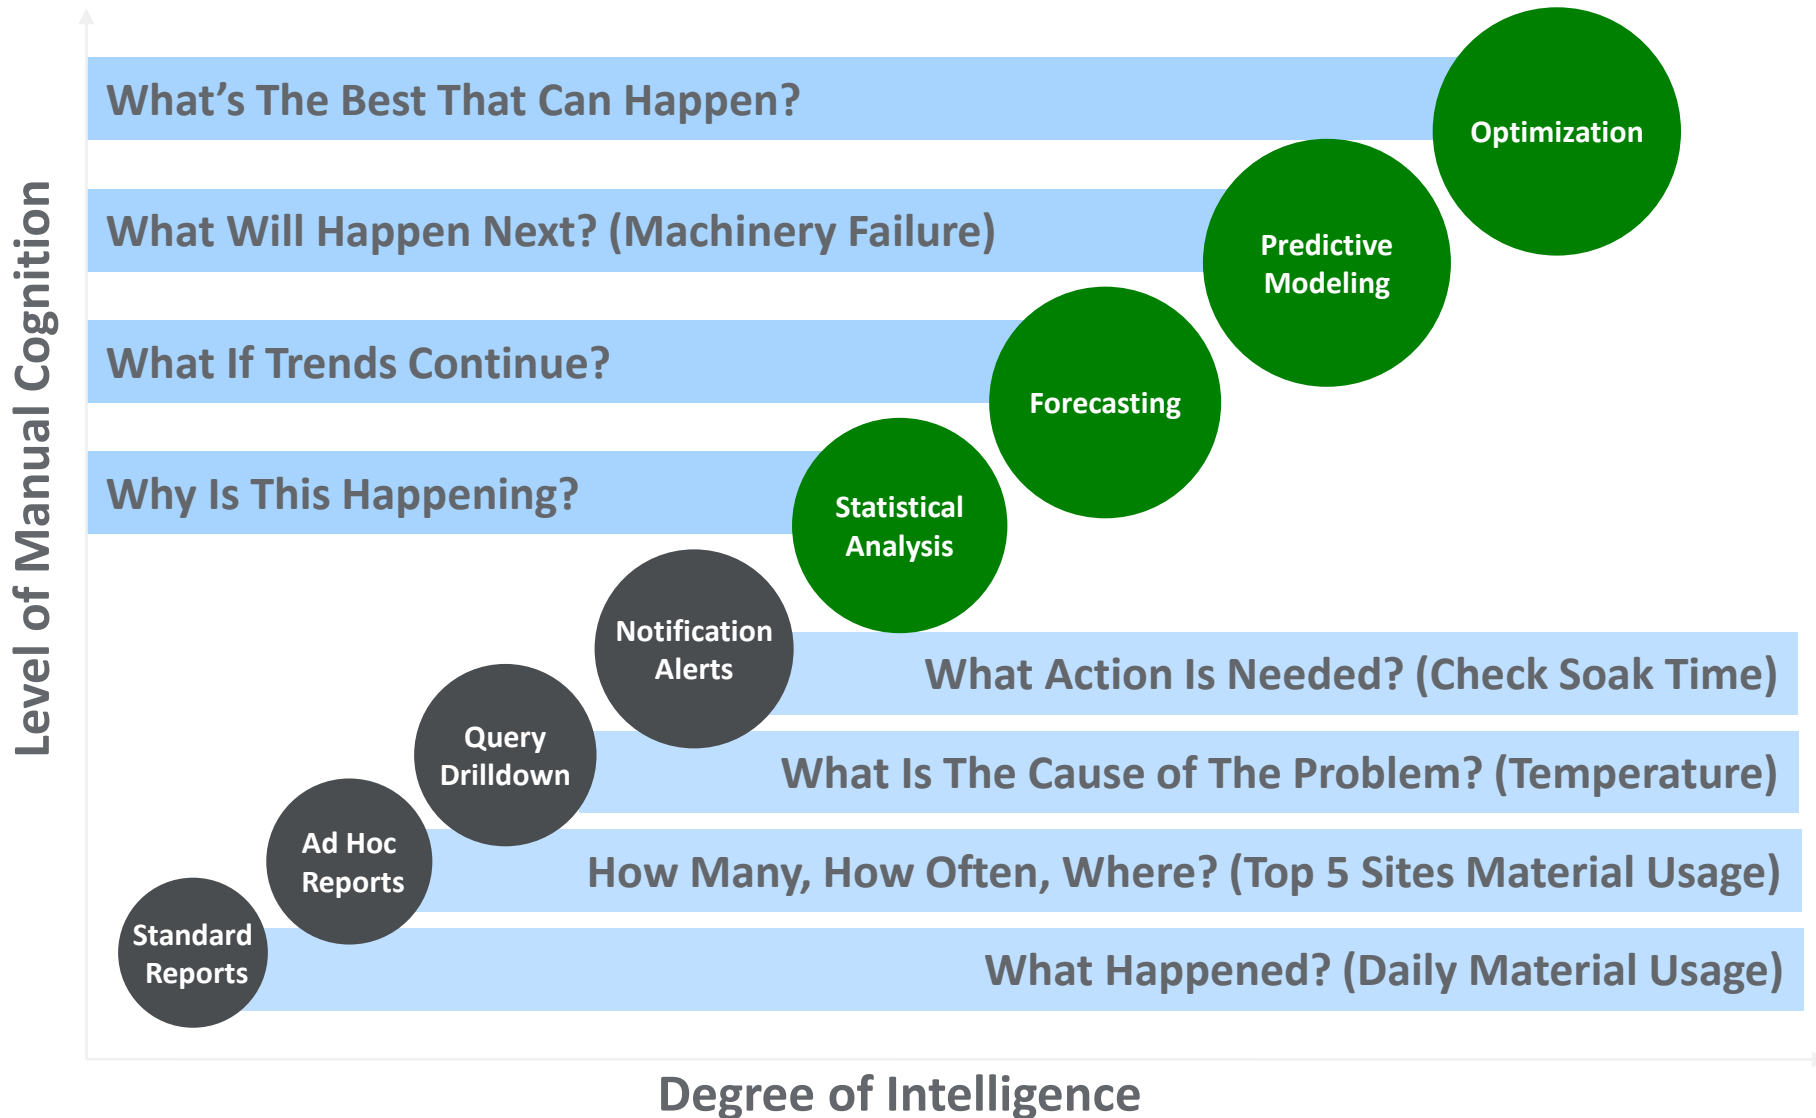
Level of Manual Cognition

What's The Best That Can Happen?

Optimization

What Will Happen Next? (Machinery Failure)

Predictive Modeling

What If Trends Continue?

Forecasting

Why Is This Happening?

Statistical Analysis

Notification Alerts

What Action Is Needed? (Check Soak Time)

Query Drilldown

What Is The Cause of The Problem? (Temperature)

Ad Hoc Reports

How Many, How Often, Where? (Top 5 Sites Material Usage)

Standard Reports

What Happened? (Daily Material Usage)

Degree of Intelligence